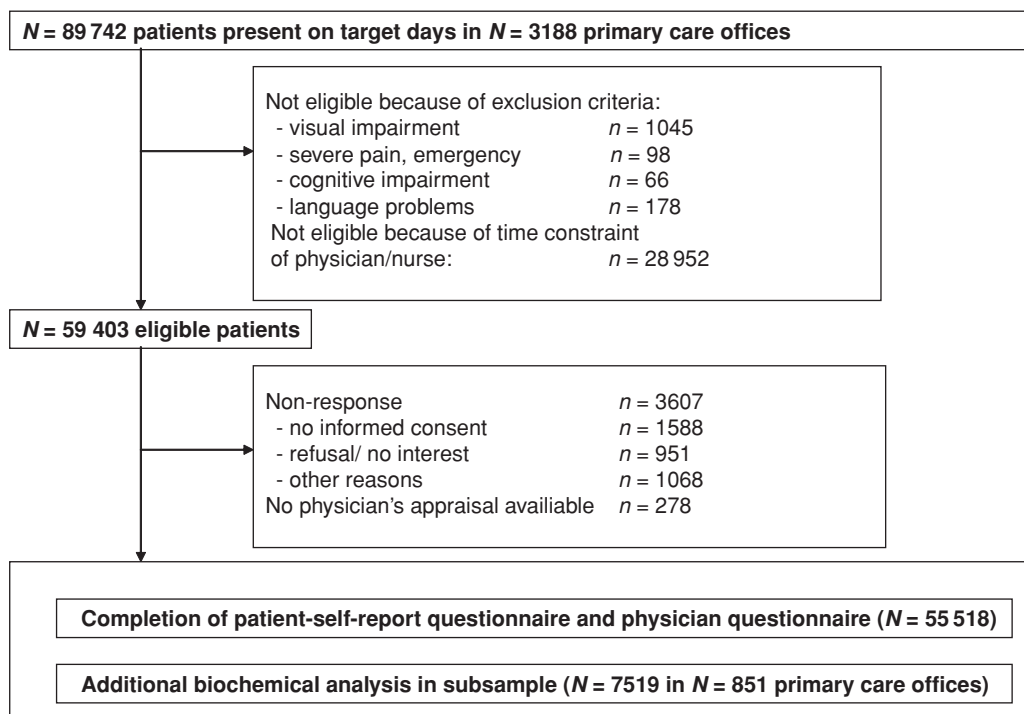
$N$ = 89 742 patients present on target days in $N$ = 3188 primary care offices

Not eligible because of exclusion criteria:
- visual impairment $n$ = 1045
- severe pain, emergency $n$ = 98
- cognitive impairment $n$ = 66
- language problems $n$ = 178
Not eligible because of time constraint of physician/nurse: $n$ = 28 952

$N$ = 59 403 eligible patients

Non-response $n$ = 3607
- no informed consent $n$ = 1588
- refusal/ no interest $n$ = 951
- other reasons $n$ = 1068
No physician's appraisal availiable $n$ = 278

Completion of patient-self-report questionnaire and physician questionnaire ($N$ = 55 518)

Additional biochemical analysis in subsample ($N$ = 7519 in $N$ = 851 primary care offices)